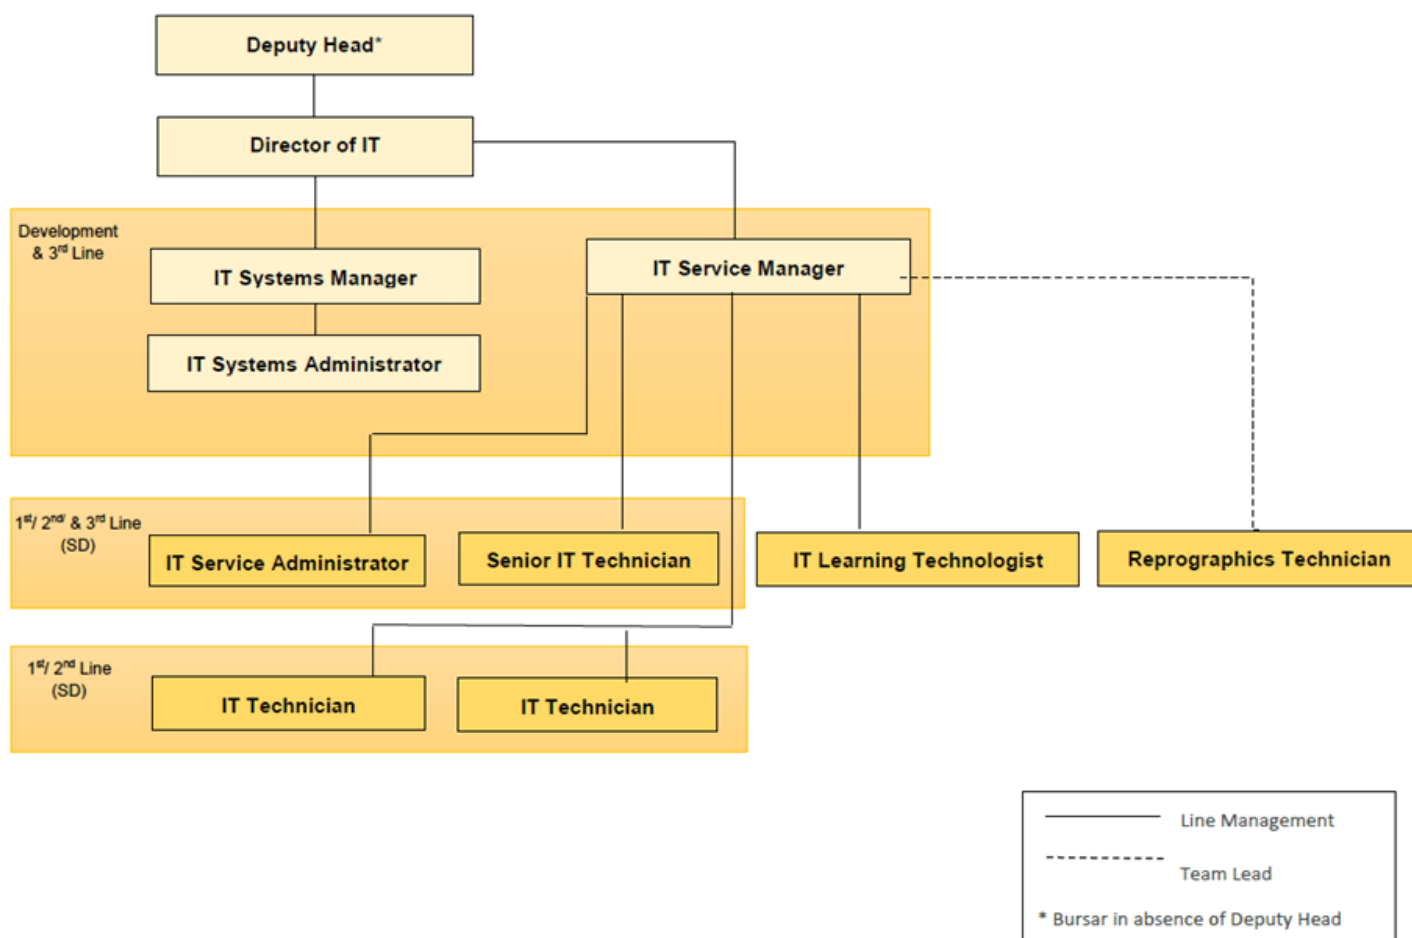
Deputy Head*

Director of IT

Development & 3$^{rd}$ Line

IT Systems Manager

IT Systems Administrator

IT Service Manager

1$^{st}$/ 2$^{nd}$ & 3$^{rd}$ Line (SD)

IT Service Administrator

Senior IT Technician

IT Learning Technologist

Reprographics Technician

1$^{st}$/ 2$^{nd}$ Line (SD)

IT Technician

IT Technician

Line Management

Team Lead

* Bursar in absence of Deputy Head